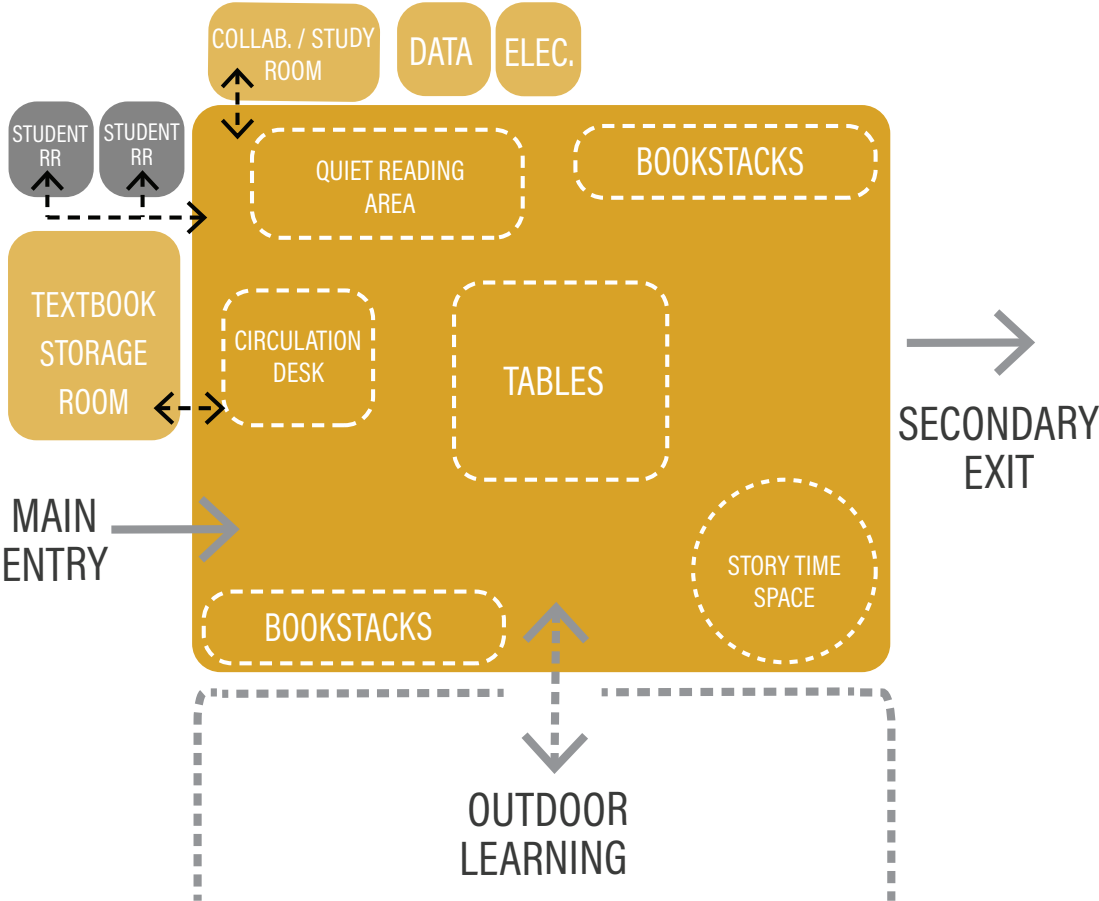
COLLAB. / STUDY ROOM

DATA

ELEC.

STUDENT RR

STUDENT RR

QUIET READING AREA

BOOKSTACKS

TEXTBOOK STORAGE ROOM

CIRCULATION DESK

TABLES

SECONDARY EXIT

MAIN ENTRY

STORY TIME SPACE

BOOKSTACKS

OUTDOOR LEARNING